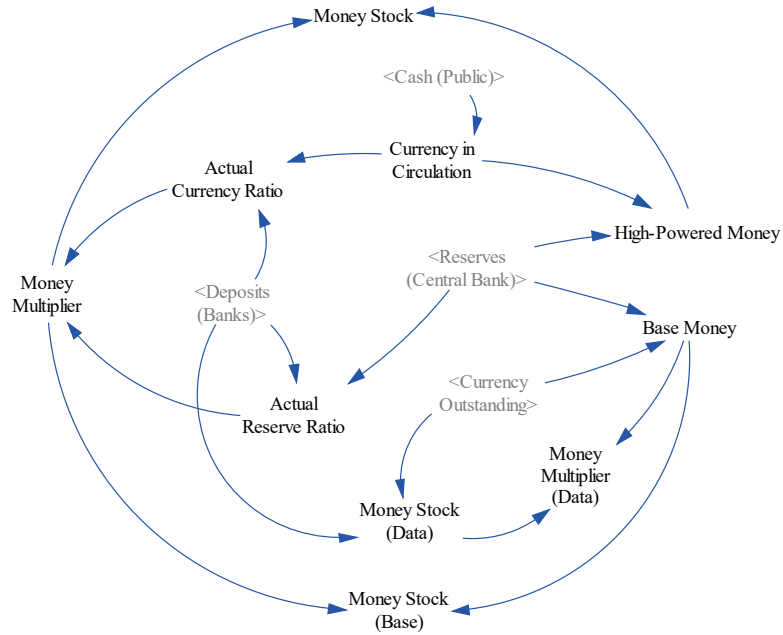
Money Stock

<Cash (Public)>

Currency in Circulation

Actual Currency Ratio

High-Powered Money

Money Multiplier

<Reserves (Central Bank)>

<Deposits (Banks)>

Base Money

Actual Reserve Ratio

<Currency Outstanding>

Money Multiplier (Data)

Money Stock (Data)

Money Stock (Base)